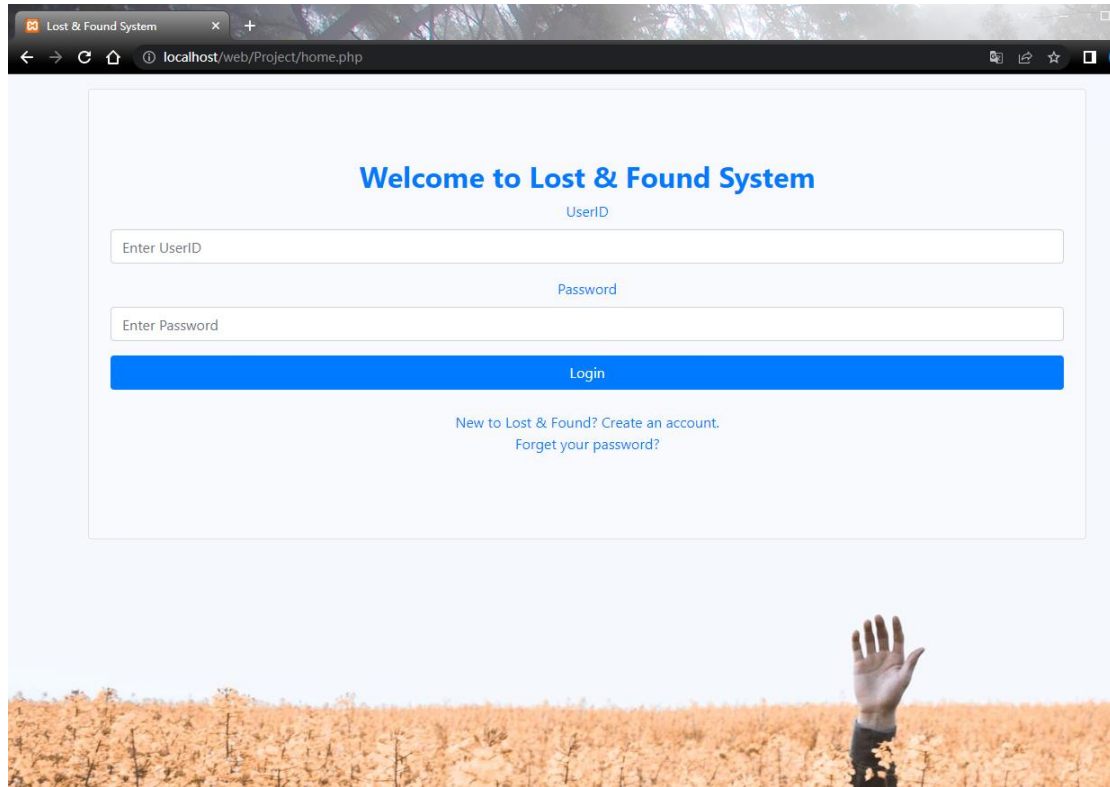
Lost & Found System ×

localhost/web/Project/home.php

Welcome to Lost & Found System

UserID

Enter UserID

Password

Enter Password

Login

New to Lost & Found? Create an account.
Forget your password?